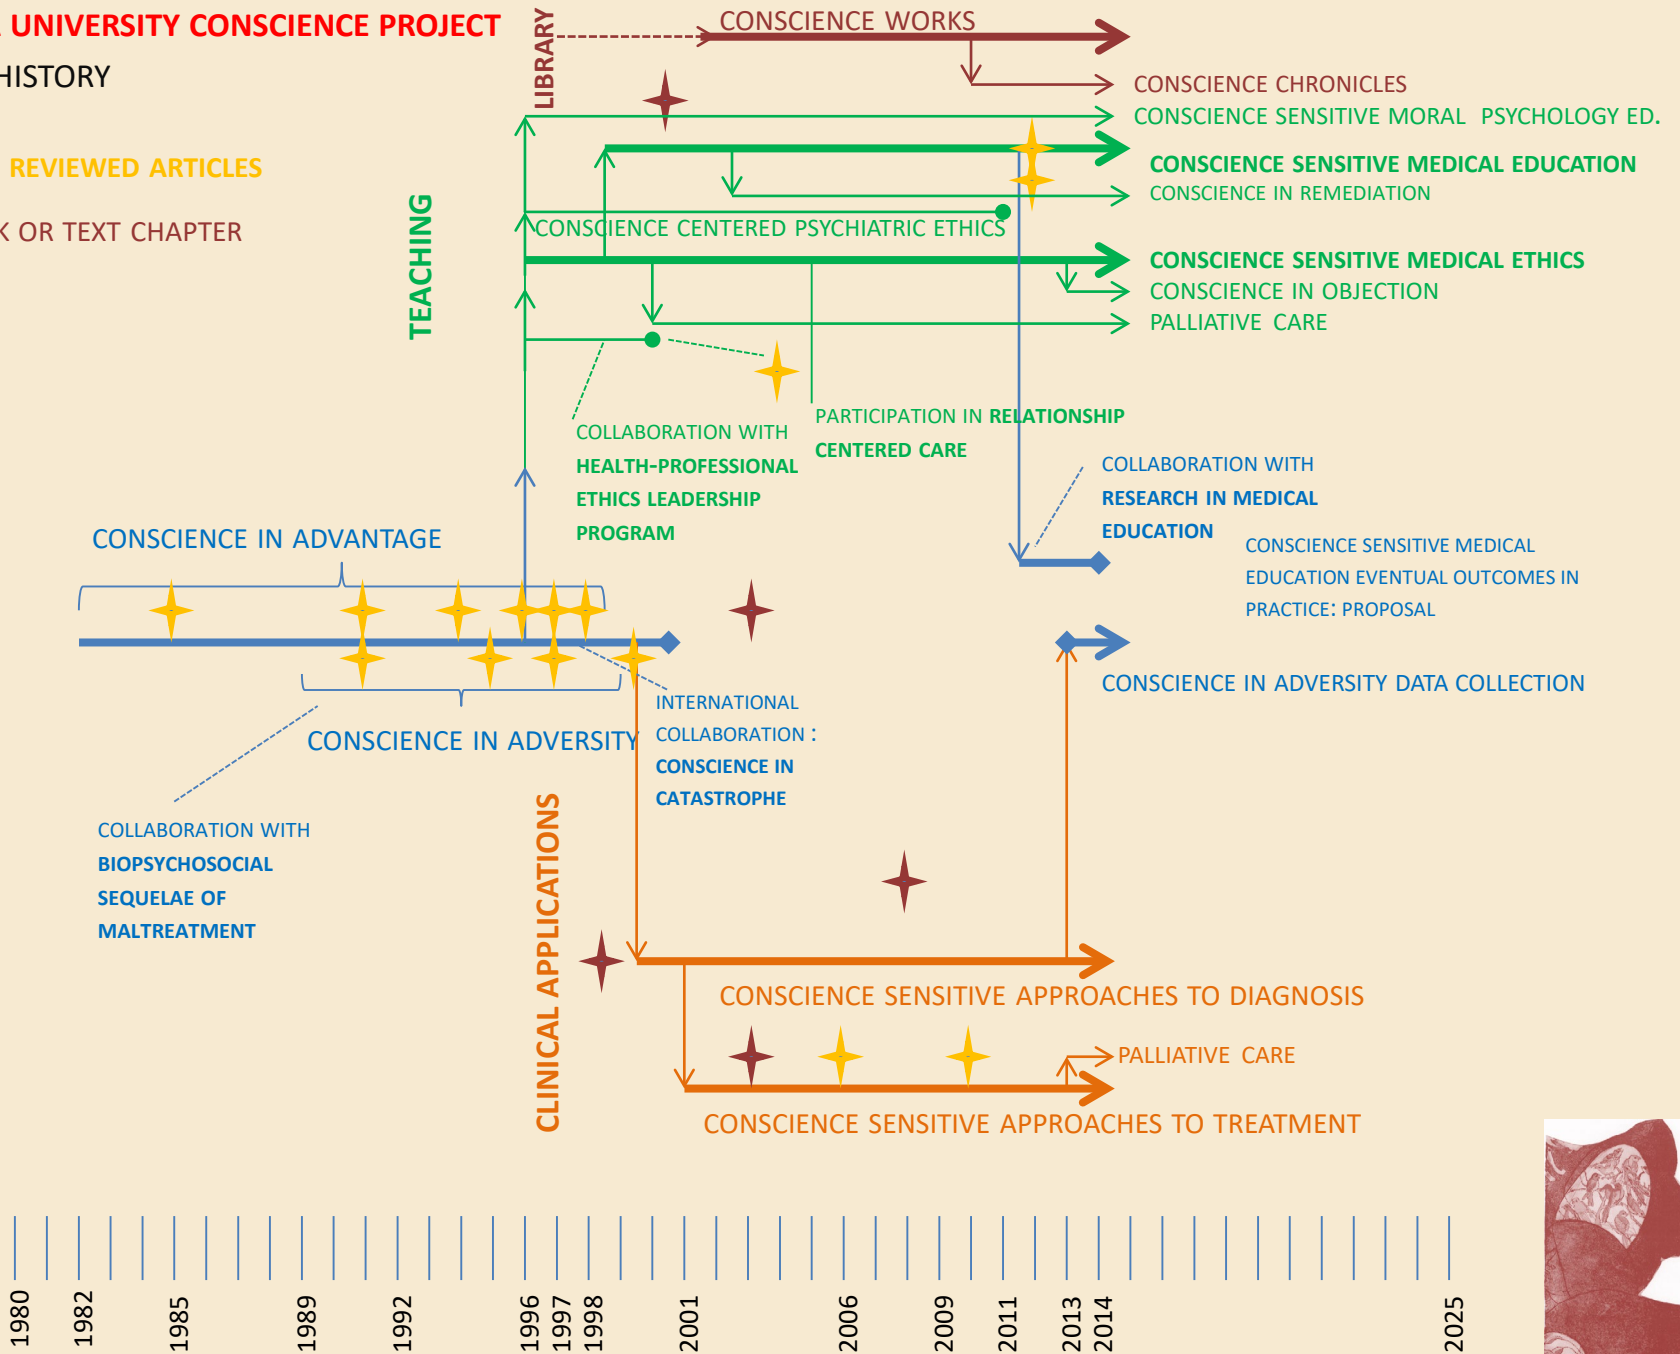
UNIVERSITY CONSCIENCE PROJECT
HISTORY

REVIEWED ARTICLES

OR TEXT CHAPTER

LIBRARY

CONSCIENCE WORKS

CONSCIENCE CHRONICLES

CONSCIENCE SENSITIVE MORAL PSYCHOLOGY ED.

CONSCIENCE SENSITIVE MEDICAL EDUCATION

CONSCIENCE IN REMEDIATION

CONSCIENCE CENTERED PSYCHIATRIC ETHICS

TEACHING

CONSCIENCE SENSITIVE MEDICAL ETHICS

CONSCIENCE IN OBJECTION

PALLIATIVE CARE

COLLABORATION WITH HEALTH-PROFESSIONAL ETHICS LEADERSHIP PROGRAM

PARTICIPATION IN RELATIONSHIP CENTERED CARE

COLLABORATION WITH RESEARCH IN MEDICAL EDUCATION

CONSCIENCE IN ADVANTAGE

CONSCIENCE SENSITIVE MEDICAL EDUCATION EVENTUAL OUTCOMES IN PRACTICE: PROPOSAL

CONSCIENCE IN ADVERSITY DATA COLLECTION

INTERNATIONAL COLLABORATION : CONSCIENCE IN CATASTROPHE

CONSCIENCE IN ADVERSITY

COLLABORATION WITH BIOPSYCHOSOCIAL SEQUELAE OF MALTREATMENT

CLINICAL APPLICATIONS

CONSCIENCE SENSITIVE APPROACHES TO DIAGNOSIS

PALLIATIVE CARE

CONSCIENCE SENSITIVE APPROACHES TO TREATMENT

1980
1982
1985
1989
1992
1996
1997
1998
2001
2006
2009
2011
2013
2014
2025